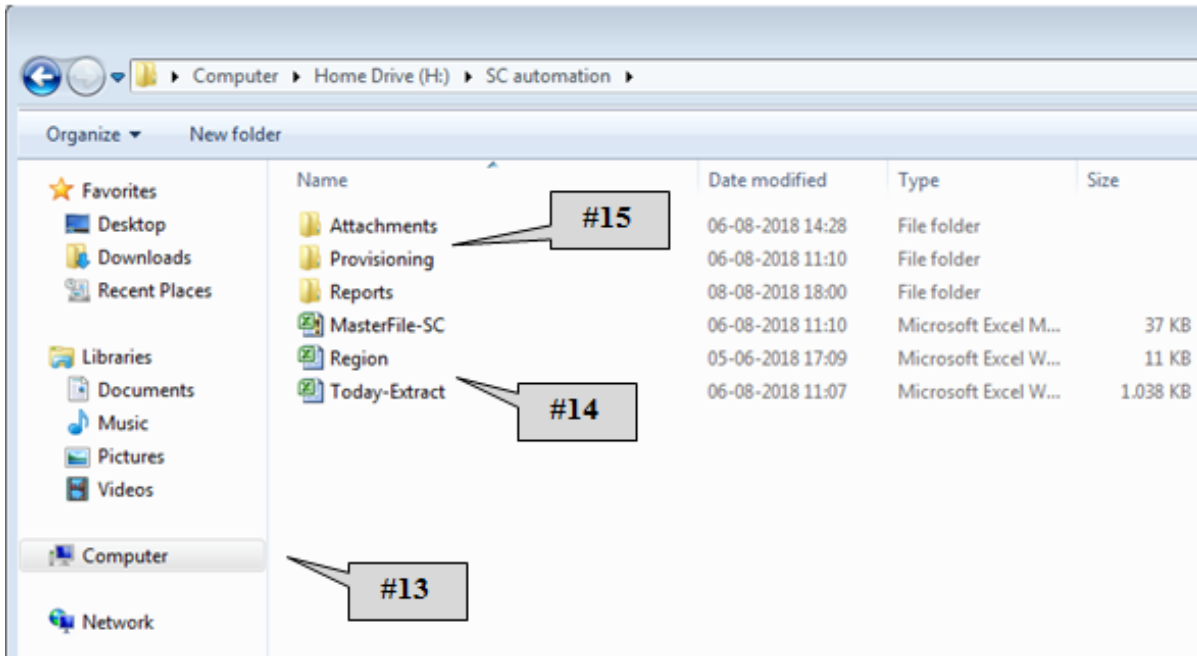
Computer ▸ Home Drive (H:) ▸ SC automation ▸

Organize ▾ New folder

Favorites
Desktop
Downloads
Recent Places

Libraries
Documents
Music
Pictures
Videos

Computer

Network

| Name | Date modified | Type | Size |
|---|---|---|---|
| Attachments | 06-08-2018 14:28 | File folder | |
| Provisioning | 06-08-2018 11:10 | File folder | |
| Reports | 08-08-2018 18:00 | File folder | |
| MasterFile-SC | 06-08-2018 11:10 | Microsoft Excel M... | 37 KB |
| Region | 05-06-2018 17:09 | Microsoft Excel W... | 11 KB |
| Today-Extract | 06-08-2018 11:07 | Microsoft Excel W... | 1.038 KB |

#15

#14

#13